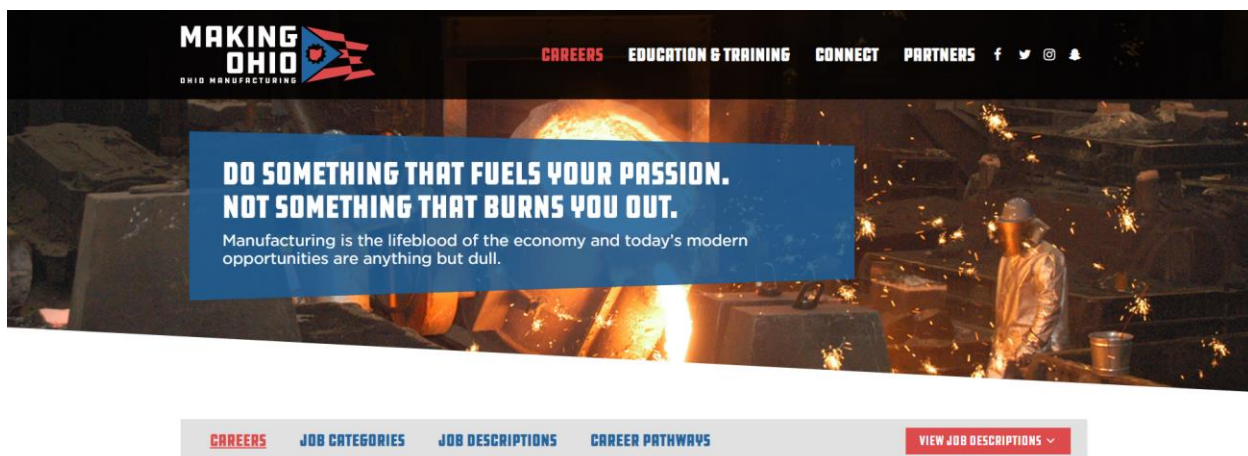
MAKING OHIO
OHIO MANUFACTURING

CAREERS EDUCATION & TRAINING CONNECT PARTNERS

DO SOMETHING THAT FUELS YOUR PASSION. NOT SOMETHING THAT BURNS YOU OUT.

Manufacturing is the lifeblood of the economy and today's modern opportunities are anything but dull.

CAREERS JOB CATEGORIES JOB DESCRIPTIONS CAREER PATHWAYS

VIEW JOB DESCRIPTIONS